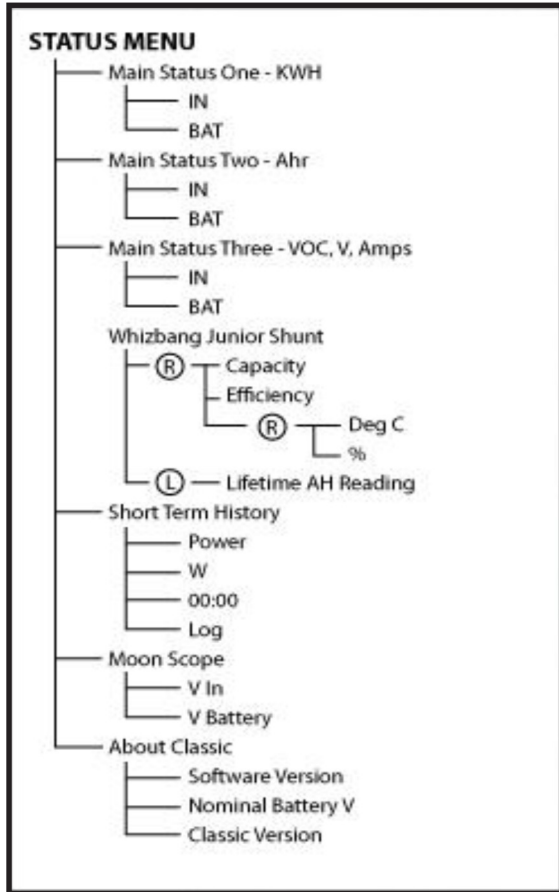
STATUS MENU

Main Status One - KWH
IN
BAT
Main Status Two - Ahr
IN
BAT
Main Status Three - VOC, V, Amps
IN
BAT
Whizbang Junior Shunt
Ⓡ Capacity
Efficiency
Ⓡ Deg C
%
Ⓛ Lifetime AH Reading
Short Term History
Power
W
00:00
Log
Moon Scope
V In
V Battery
About Classic
Software Version
Nominal Battery V
Classic Version